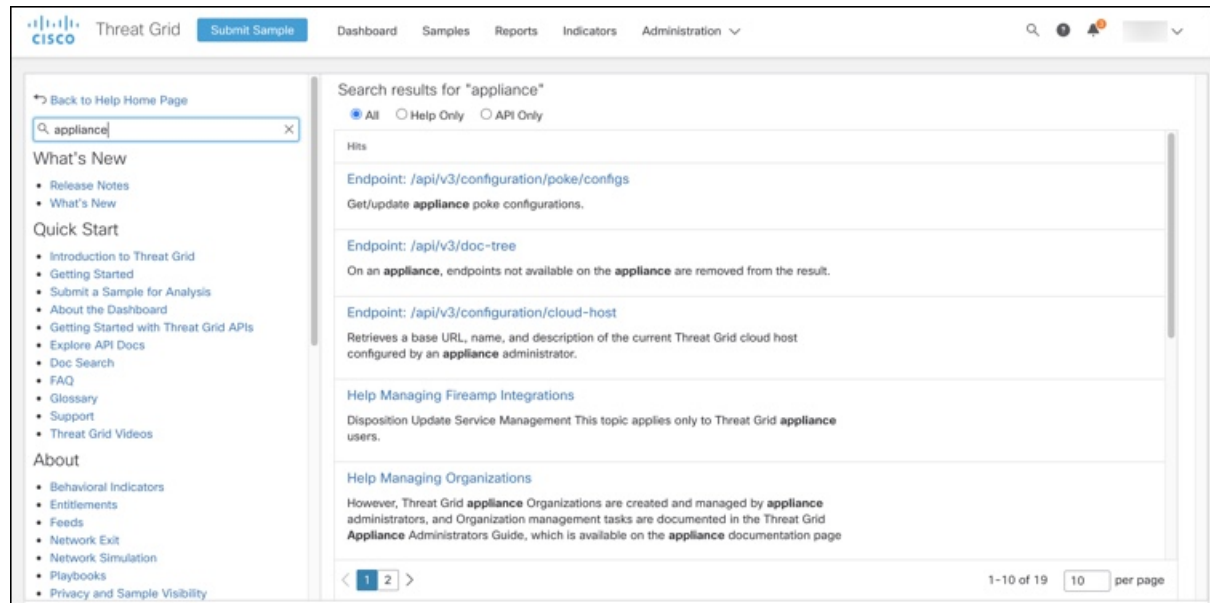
cisco Threat Grid Submit Sample Dashboard Samples Reports Indicators Administration

Back to Help Home Page

appliance

What's New

- Release Notes
- What's New

Quick Start

- Introduction to Threat Grid
- Getting Started
- Submit a Sample for Analysis
- About the Dashboard
- Getting Started with Threat Grid APIs
- Explore API Docs
- Doc Search
- FAQ
- Glossary
- Support
- Threat Grid Videos

About

- Behavioral Indicators
- Entitlements
- Feeds
- Network Exit
- Network Simulation
- Playbooks
- Privacy and Sample Visibility

Search results for "appliance"

All Help Only API Only

Hits

Endpoint: /api/v3/configuration/poke/configs

Get/update **appliance** poke configurations.

Endpoint: /api/v3/doc-tree

On an **appliance**, endpoints not available on the **appliance** are removed from the result.

Endpoint: /api/v3/configuration/cloud-host

Retrieves a base URL, name, and description of the current Threat Grid cloud host configured by an **appliance** administrator.

Help Managing Fireamp Integrations

Disposition Update Service Management This topic applies only to Threat Grid **appliance** users.

Help Managing Organizations

However, Threat Grid **appliance** Organizations are created and managed by **appliance** administrators, and Organization management tasks are documented in the Threat Grid **Appliance** Administrators Guide, which is available on the **appliance** documentation page

1 2

1-10 of 19 10 per page